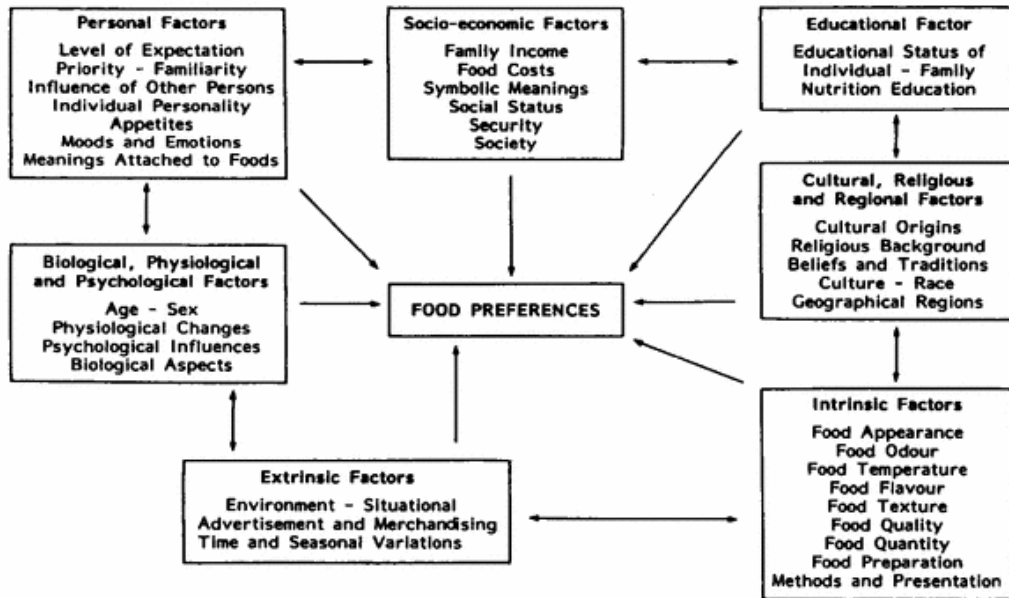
Personal Factors
Level of Expectation
Priority - Familiarity
Influence of Other Persons
Individual Personality
Appetites
Moods and Emotions
Meanings Attached to Foods

Socio-economic Factors
Family Income
Food Costs
Symbolic Meanings
Social Status
Security
Society

Educational Factor
Educational Status of Individual - Family
Nutrition Education

Cultural, Religious and Regional Factors
Cultural Origins
Religious Background
Beliefs and Traditions
Culture - Race
Geographical Regions

Biological, Physiological and Psychological Factors
Age - Sex
Physiological Changes
Psychological Influences
Biological Aspects

FOOD PREFERENCES

Intrinsic Factors
Food Appearance
Food Odour
Food Temperature
Food Flavour
Food Texture
Food Quality
Food Quantity
Food Preparation
Methods and Presentation

Extrinsic Factors
Environment - Situational
Advertisement and Merchandising
Time and Seasonal Variations